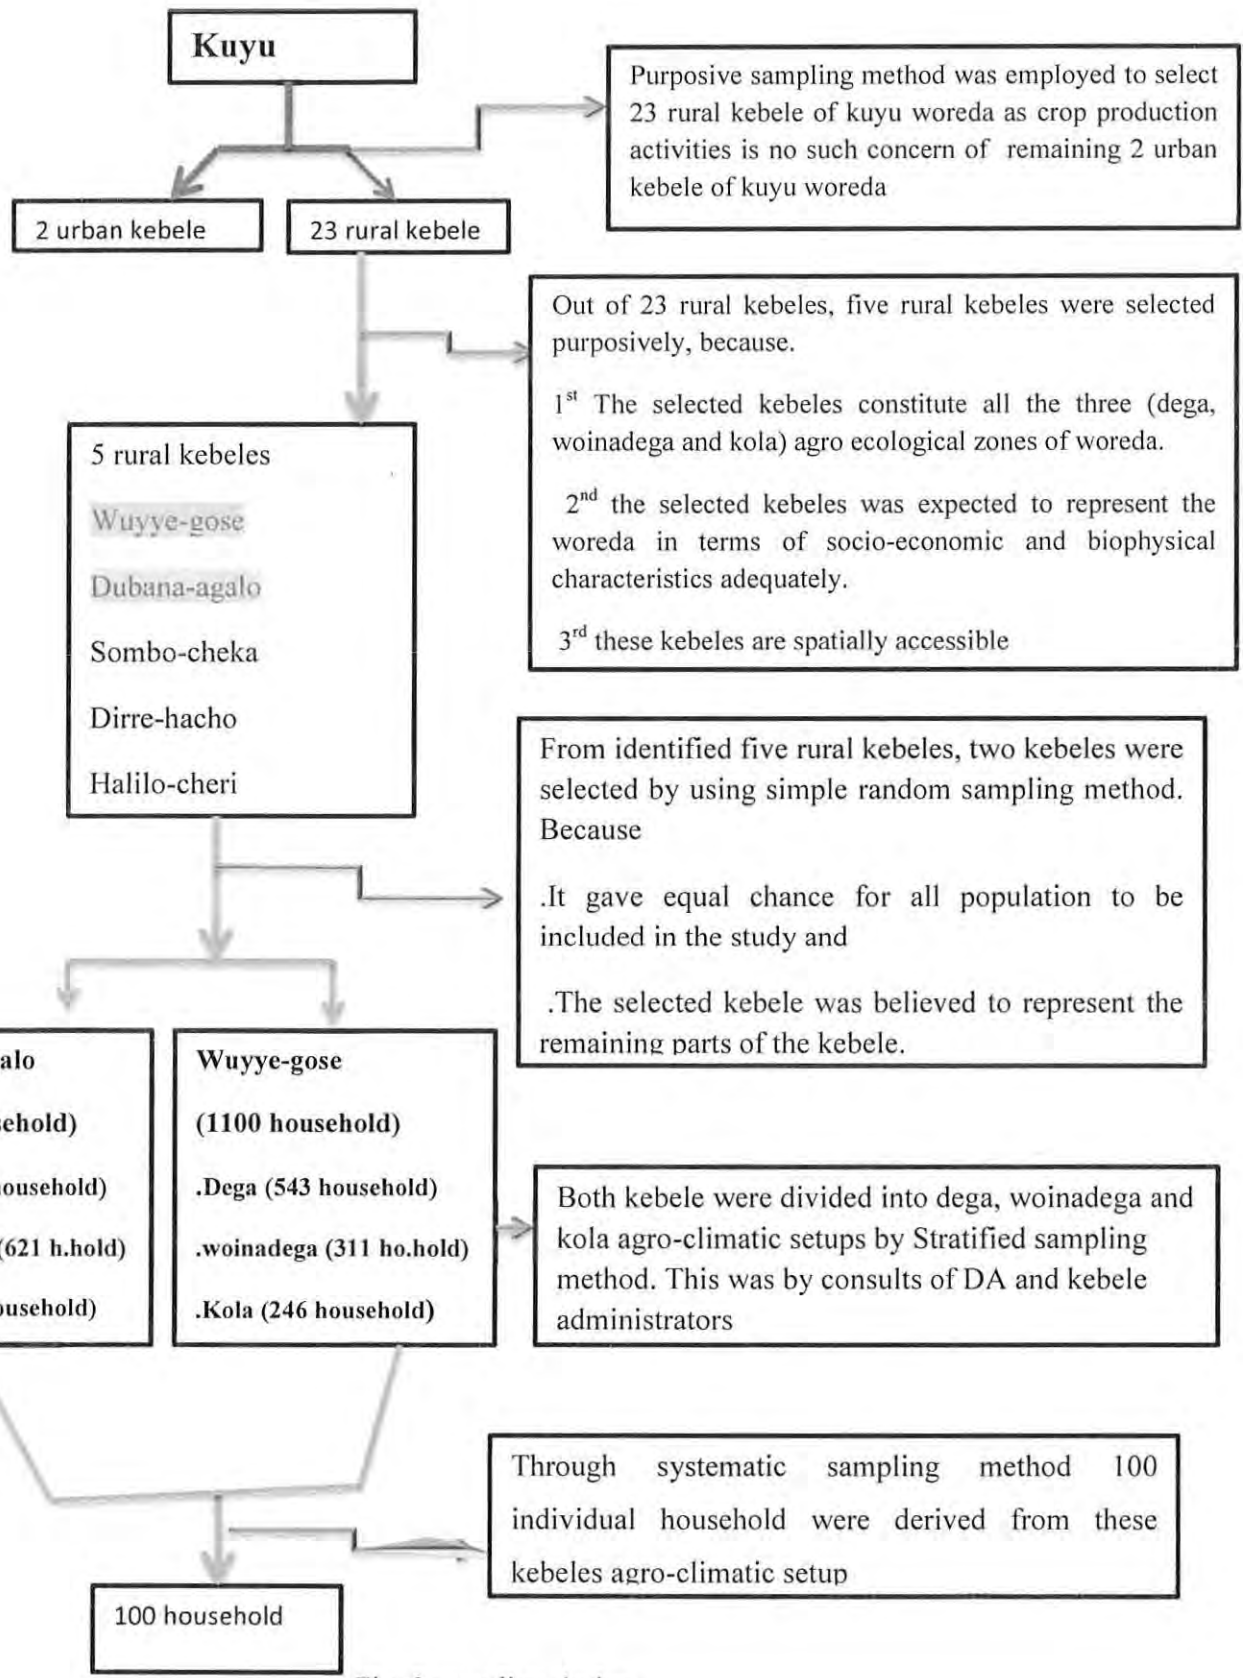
Kuyu

Purposive sampling method was employed to select 23 rural kebele of kuyu woreda as crop production activities is no such concern of remaining 2 urban kebele of kuyu woreda

2 urban kebele

23 rural kebele

Out of 23 rural kebeles, five rural kebeles were selected purposively, because.

$1^{st}$ The selected kebeles constitute all the three (dega, woinadega and kola) agro ecological zones of woreda.

$2^{nd}$ the selected kebeles was expected to represent the woreda in terms of socio-economic and biophysical characteristics adequately.

$3^{rd}$ these kebeles are spatially accessible

5 rural kebeles

Wuyye-gose

Dubana-agalo

Sombo-cheka

Dirre-hacho

Halilo-cheri

From identified five rural kebeles, two kebeles were selected by using simple random sampling method. Because

.It gave equal chance for all population to be included in the study and

.The selected kebele was believed to represent the remaining parts of the kebele.

alo

ehold)

ousehold)

(621 h.hold)

usehold)

Wuyye-gose

(1100 household)

.Dega (543 household)

.woinadega (311 ho.hold)

.Kola (246 household)

Both kebele were divided into dega, woinadega and kola agro-climatic setups by Stratified sampling method. This was by consults of DA and kebele administrators

Through systematic sampling method 100 individual household were derived from these kebeles agro-climatic setup

100 household

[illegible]